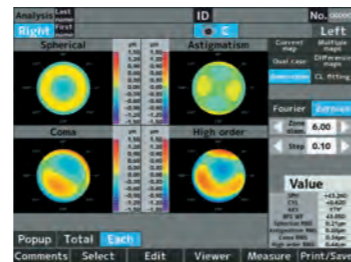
Analysis Last name First name

ID

No.

Right

C

Left

Spherical

Astigmatism

Current map

Multiple maps

Dual case

Difference maps

Comparison

CL fitting

Coma

High order

Fourier

Zernike

Zone diam. 6.00

Step 0.10

Value

Popup

Total

Each

Comments

Select

Edit

Viewer

Measure

Print/Save